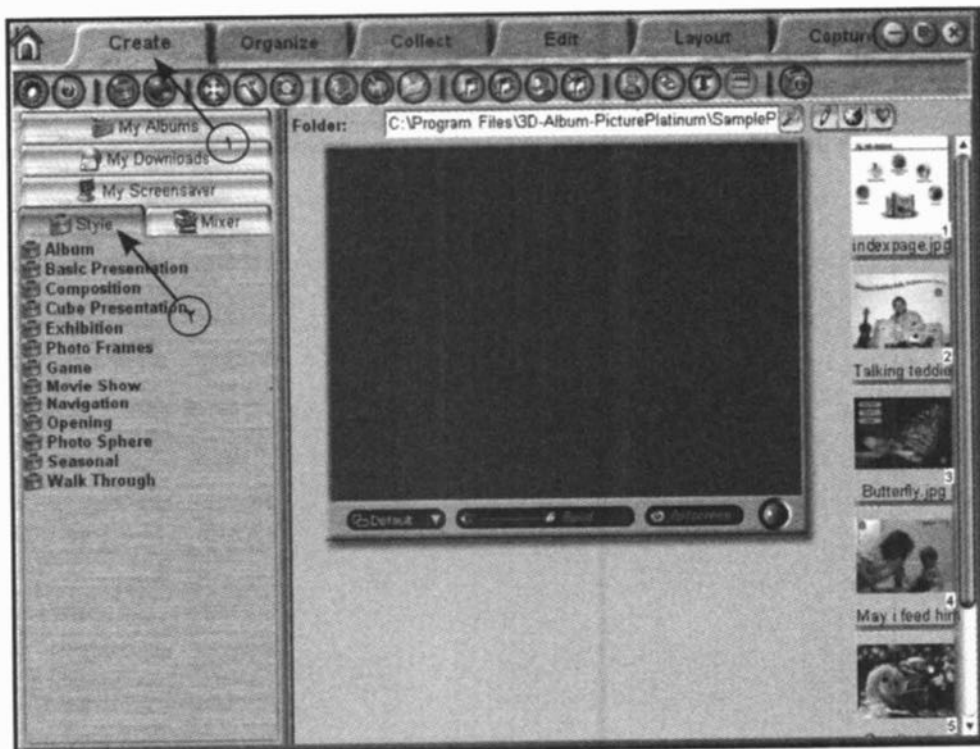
Create Organize Collect Edit Layout Captur

My Albums
My Downloads
My Screensaver
Style Mixer
Album
Basic Presentation
Composition
Cube Presentation
Exhibition
Photo Frames
Game
Movie Show
Navigation
Opening
Photo Sphere
Seasonal
Walk Through

1
2

Folder: C:\Program Files\3D-Album-PicturePlatinum\SampleP

Default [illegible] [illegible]

1
indexpage.jpg
2
Talking teddie
3
Butterfly.jpg
4
May i feed him
5